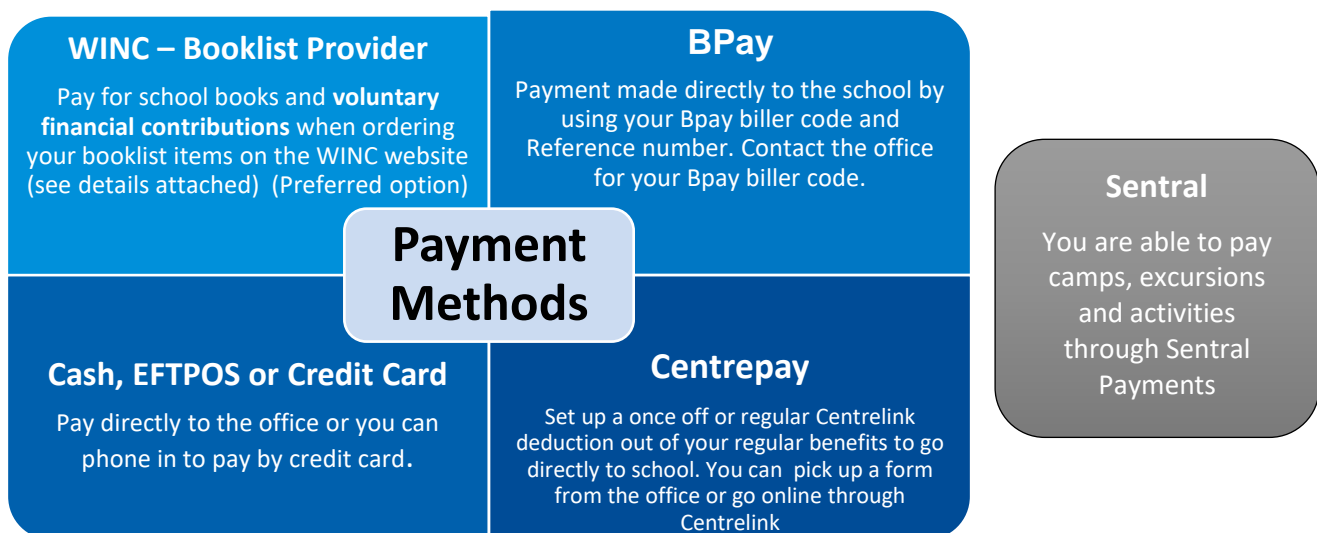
WINC – Booklist Provider

Pay for school books and **voluntary financial contributions** when ordering your booklist items on the WINC website (see details attached) (Preferred option)

BPay

Payment made directly to the school by using your Bpay biller code and Reference number. Contact the office for your Bpay biller code.

Payment Methods

Cash, EFTPOS or Credit Card

Pay directly to the office or you can phone in to pay by credit card.

Centrepay

Set up a once off or regular Centrelink deduction out of your regular benefits to go directly to school. You can pick up a form from the office or go online through Centrelink

Sentral

You are able to pay camps, excursions and activities through Sentral Payments